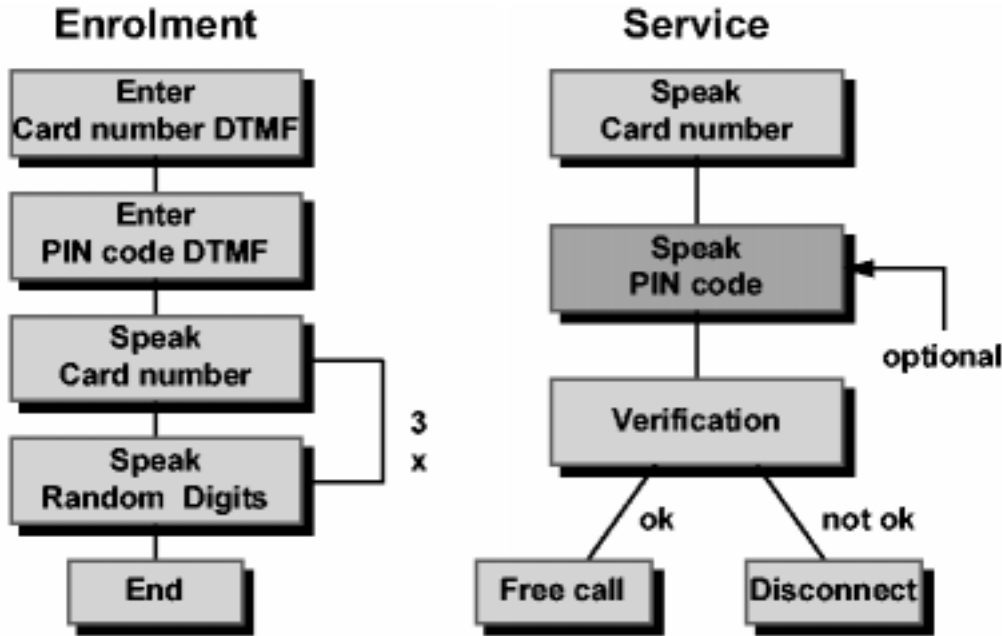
Enrolment

Enter
Card number DTMF

Enter
PIN code DTMF

Speak
Card number

Speak
Random Digits

3
x

End

Service

Speak
Card number

Speak
PIN code

optional

Verification

ok

not ok

Free call

Disconnect